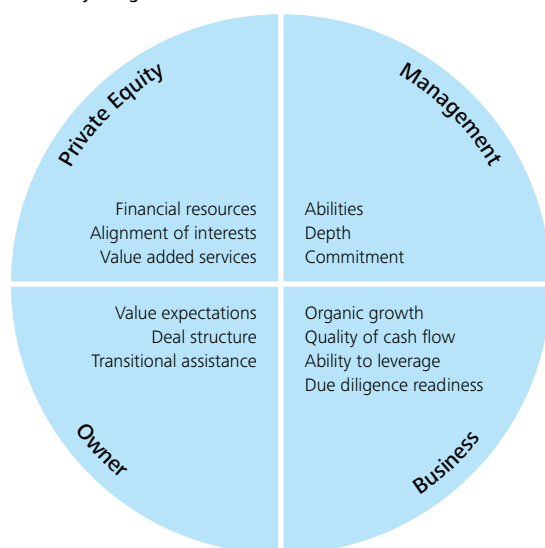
Private Equity

Financial resources
Alignment of interests
Value added services

Management

Abilities
Depth
Commitment

Value expectations
Deal structure
Transitional assistance

Owner

Organic growth
Quality of cash flow
Ability to leverage
Due diligence readiness

Business